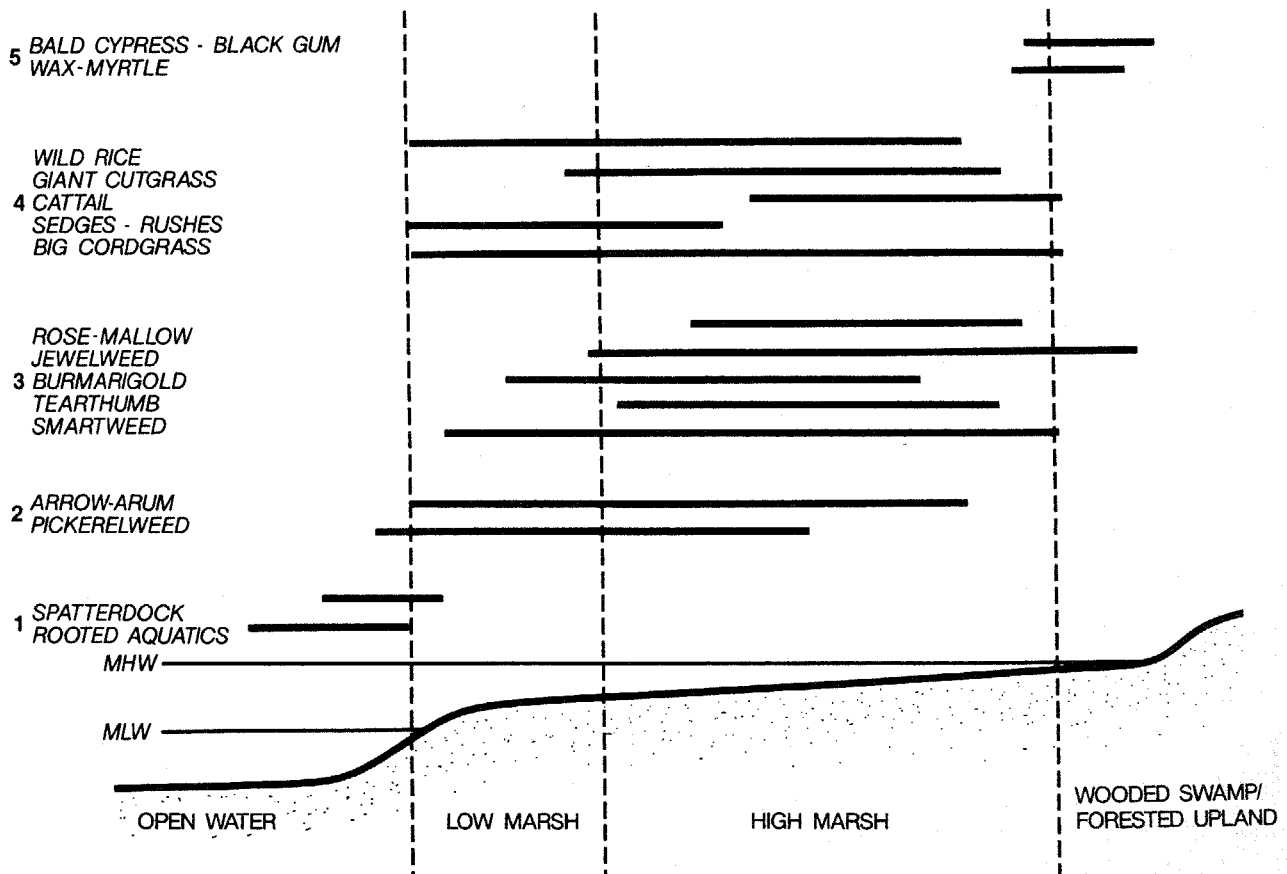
5 BALD CYPRESS - BLACK GUM
WAX-MYRTLE

WILD RICE
GIANT CUTGRASS
4 CATTAIL
SEDGES - RUSHES
BIG CORDGRASS

ROSE-MALLOW
JEWELWEED
3 BURMARIGOLD
TEARTHUMB
SMARTWEED

2 ARROW-ARUM
PICKERELWEED

1 SPATTERDOCK
ROOTED AQUATICS

MHW

MLW

OPEN WATER
LOW MARSH
HIGH MARSH
WOODED SWAMP/
FORESTED UPLAND